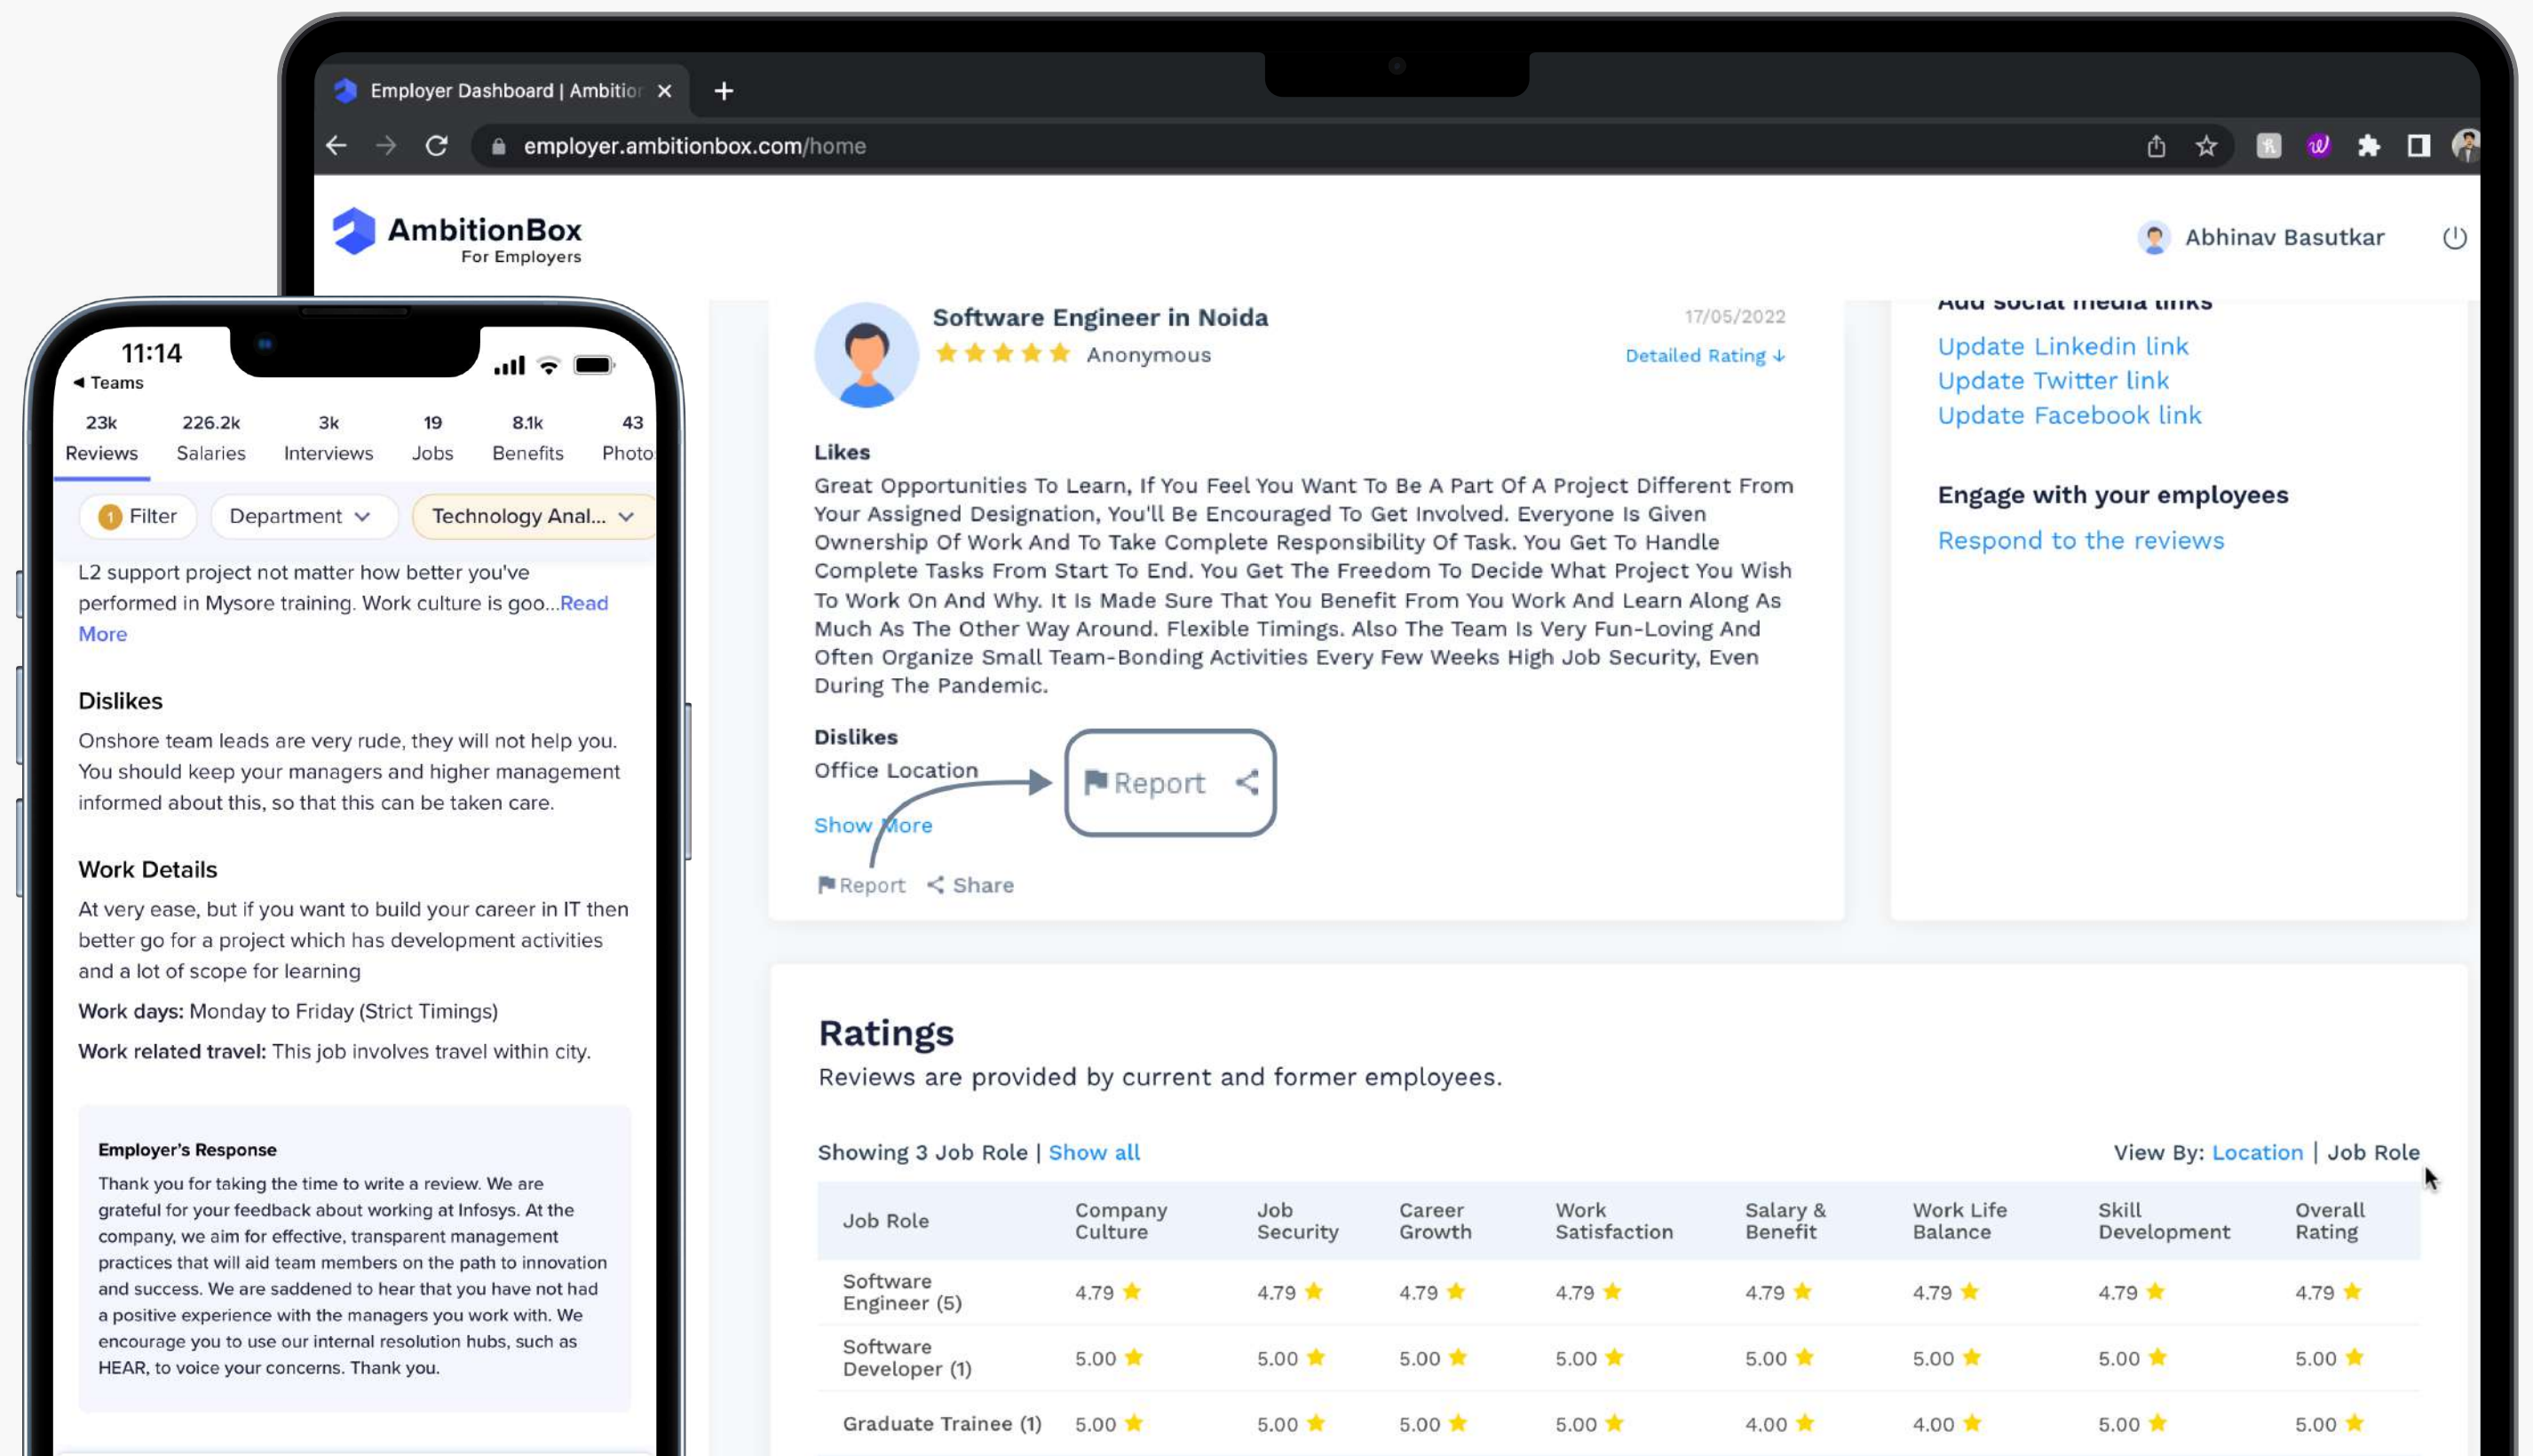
Employer Dashboard | Ambitio ×

employer.ambitionbox.com/home

AmbitionBox
For Employers

Abhinav Basutkar

Software Engineer in Noida
Anonymous
17/05/2022
Detailed Rating ↓

Likes
Great Opportunities To Learn, If You Feel You Want To Be A Part Of A Project Different From Your Assigned Designation, You'll Be Encouraged To Get Involved. Everyone Is Given Ownership Of Work And To Take Complete Responsibility Of Task. You Get To Handle Complete Tasks From Start To End. You Get The Freedom To Decide What Project You Wish To Work On And Why. It Is Made Sure That You Benefit From You Work And Learn Along As Much As The Other Way Around. Flexible Timings. Also The Team Is Very Fun-Loving And Often Organize Small Team-Bonding Activities Every Few Weeks High Job Security, Even During The Pandemic.

Dislikes
Office Location

Report

Show More

Report Share

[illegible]
Update Linkedin link
Update Twitter link
Update Facebook link

Engage with your employees
Respond to the reviews

Ratings
Reviews are provided by current and former employees.

Showing 3 Job Role | Show all
View By: Location | Job Role

| Job Role | Company Culture | Job Security | Career Growth | Work Satisfaction | Salary & Benefit | Work Life Balance | Skill Development | Overall Rating |
|---|---|---|---|---|---|---|---|---|
| Software Engineer (5) | 4.79 | 4.79 | 4.79 | 4.79 | 4.79 | 4.79 | 4.79 | 4.79 |
| Software Developer (1) | 5.00 | 5.00 | 5.00 | 5.00 | 5.00 | 5.00 | 5.00 | 5.00 |
| Graduate Trainee (1) | 5.00 | 5.00 | 5.00 | 5.00 | 4.00 | 4.00 | 5.00 | 5.00 |

11:14
◂ Teams

23k Reviews | 226.2k Salaries | 3k Interviews | 19 Jobs | 8.1k Benefits | 43 Photo

1 Filter | Department | Technology Anal...

L2 support project not matter how better you've performed in Mysore training. Work culture is goo...Read More

Dislikes
Onshore team leads are very rude, they will not help you. You should keep your managers and higher management informed about this, so that this can be taken care.

Work Details
At very ease, but if you want to build your career in IT then better go for a project which has development activities and a lot of scope for learning
Work days: Monday to Friday (Strict Timings)
Work related travel: This job involves travel within city.

Employer's Response
Thank you for taking the time to write a review. We are grateful for your feedback about working at Infosys. At the company, we aim for effective, transparent management practices that will aid team members on the path to innovation and success. We are saddened to hear that you have not had a positive experience with the managers you work with. We encourage you to use our internal resolution hubs, such as HEAR, to voice your concerns. Thank you.